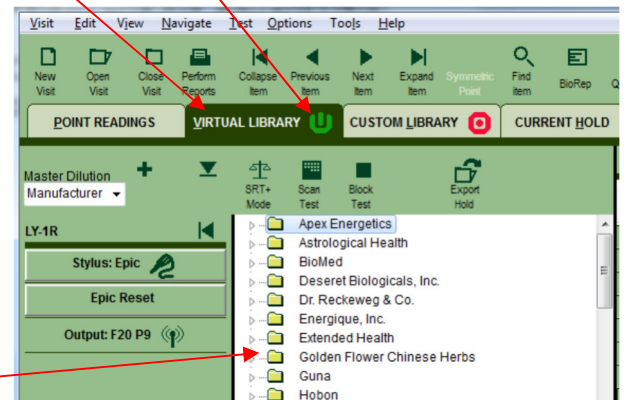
Visit Edit View Navigate Test Options Tools Help

New Visit
Open Visit
Close Visit
Perform Reports
Collapse Item
Previous Item
Next Item
Expand Item
Symmetric Point
Find item
BioRep
Q

POINT READINGS
VIRTUAL LIBRARY
CUSTOM LIBRARY
CURRENT HOLD

Master Dilution
Manufacturer

SRT+ Mode
Scan Test
Block Test
Export Hold

LY-1R

Stylus: Epic

Epic Reset

Output: F20 P9

Apex Energetics
Astrological Health
BioMed
Deseret Biologicals, Inc.
Dr. Reckeweg & Co.
Energique, Inc.
Extended Health
Golden Flower Chinese Herbs
Guna
Hobon